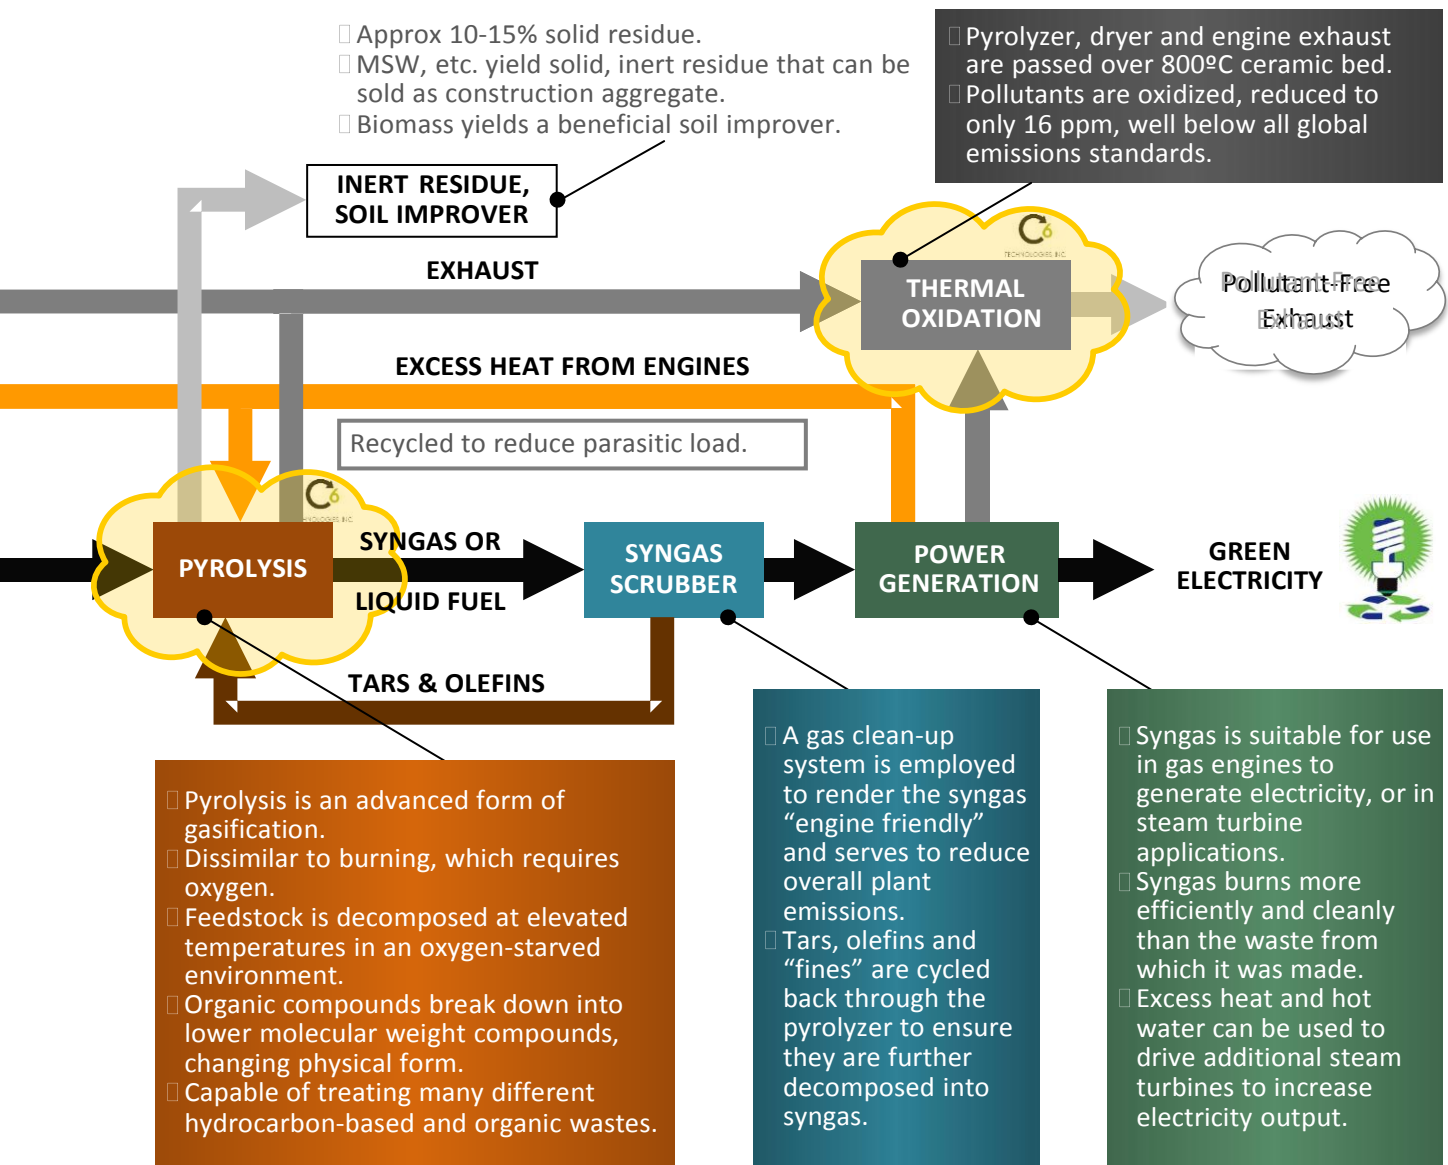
Approx 10-15% solid residue.
MSW, etc. yield solid, inert residue that can be sold as construction aggregate.
Biomass yields a beneficial soil improver.

Pyrolyzer, dryer and engine exhaust are passed over 800ºC ceramic bed.
Pollutants are oxidized, reduced to only 16 ppm, well below all global emissions standards.

INERT RESIDUE, SOIL IMPROVER

EXHAUST

THERMAL OXIDATION

Pollutant-Free Exhaust

EXCESS HEAT FROM ENGINES

Recycled to reduce parasitic load.

PYROLYSIS

SYNGAS OR LIQUID FUEL

SYNGAS SCRUBBER

POWER GENERATION

GREEN ELECTRICITY

TARS & OLEFINS

Pyrolysis is an advanced form of gasification.
Dissimilar to burning, which requires oxygen.
Feedstock is decomposed at elevated temperatures in an oxygen-starved environment.
Organic compounds break down into lower molecular weight compounds, changing physical form.
Capable of treating many different hydrocarbon-based and organic wastes.

A gas clean-up system is employed to render the syngas “engine friendly” and serves to reduce overall plant emissions.
Tars, olefins and “fines” are cycled back through the pyrolyzer to ensure they are further decomposed into syngas.

Syngas is suitable for use in gas engines to generate electricity, or in steam turbine applications.
Syngas burns more efficiently and cleanly than the waste from which it was made.
Excess heat and hot water can be used to drive additional steam turbines to increase electricity output.